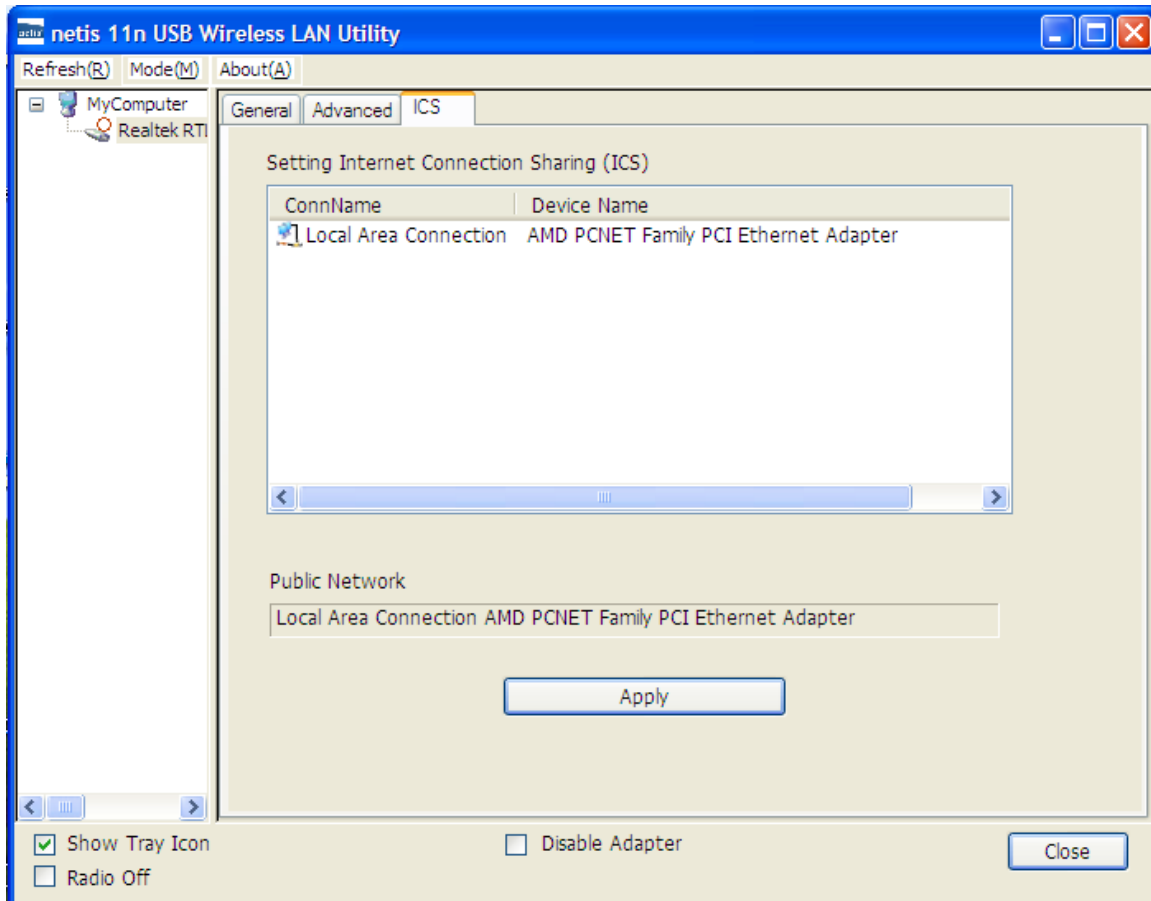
netis 11n USB Wireless LAN Utility

Refresh(R) Mode(M) About(A)

MyComputer
Realtek RTI

General | Advanced | ICS

Setting Internet Connection Sharing (ICS)

| ConnName | Device Name |
|---|---|
| Local Area Connection | AMD PCNET Family PCI Ethernet Adapter |

Public Network

Local Area Connection AMD PCNET Family PCI Ethernet Adapter

Apply

Show Tray Icon
Radio Off

Disable Adapter

Close